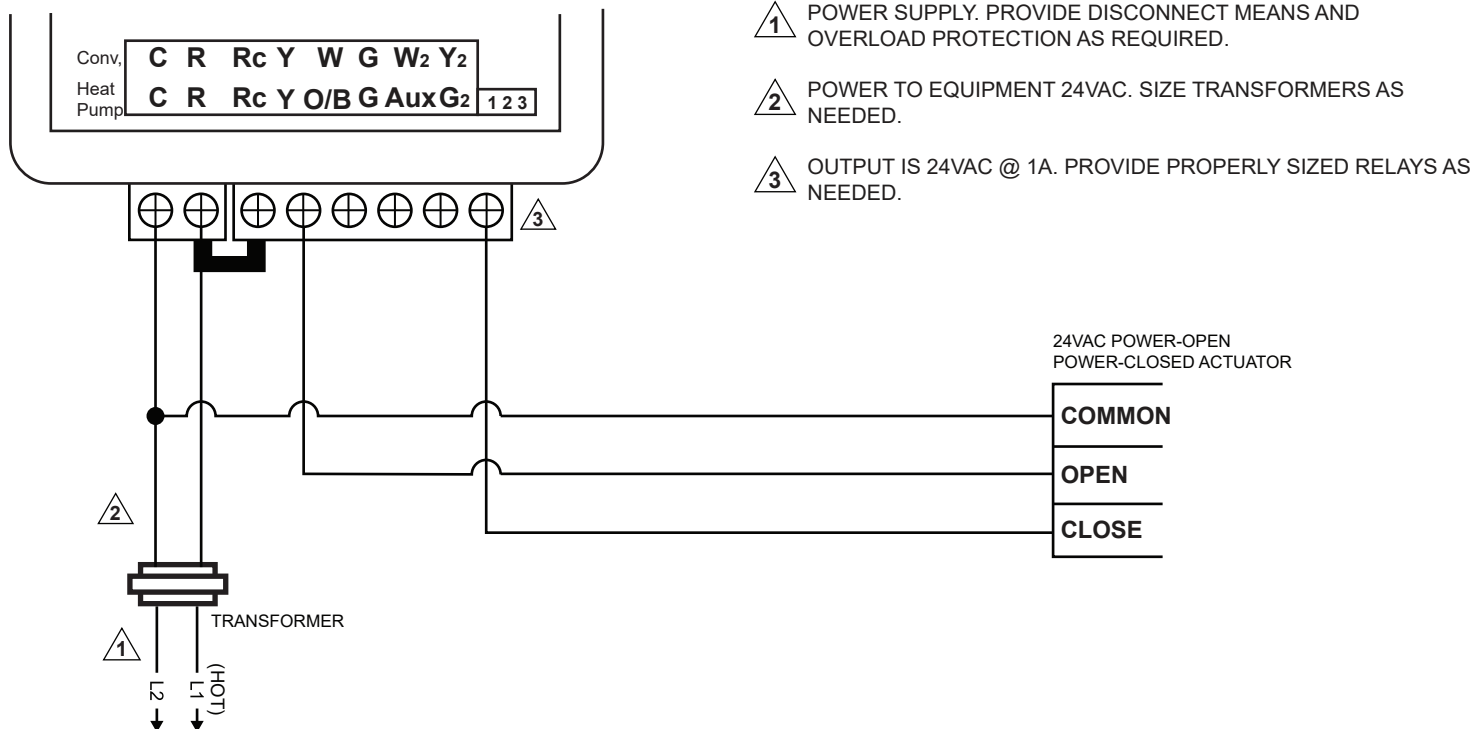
Conv, C R Rc Y W G W2 Y2

Heat Pump C R Rc Y O/B G Aux G2 1 2 3

1 POWER SUPPLY. PROVIDE DISCONNECT MEANS AND OVERLOAD PROTECTION AS REQUIRED.

2 POWER TO EQUIPMENT 24VAC. SIZE TRANSFORMERS AS NEEDED.

3 OUTPUT IS 24VAC @ 1A. PROVIDE PROPERLY SIZED RELAYS AS NEEDED.

3

24VAC POWER-OPEN POWER-CLOSED ACTUATOR

COMMON

OPEN

CLOSE

2

TRANSFORMER

1

L2

L1 (HOT)